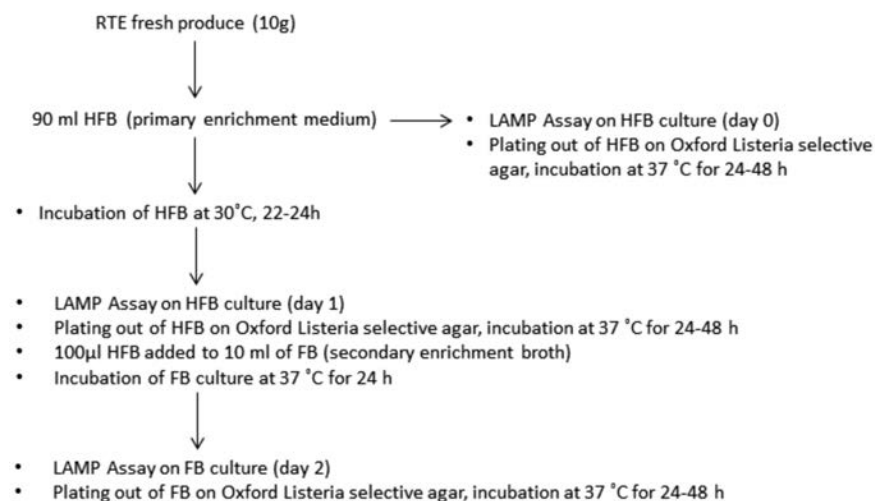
RTE fresh produce (10g)

90 ml HFB (primary enrichment medium)

- LAMP Assay on HFB culture (day 0)
- Plating out of HFB on Oxford Listeria selective agar, incubation at 37 °C for 24-48 h

- Incubation of HFB at 30°C, 22-24h

- LAMP Assay on HFB culture (day 1)
- Plating out of HFB on Oxford Listeria selective agar, incubation at 37 °C for 24-48 h
- 100μl HFB added to 10 ml of FB (secondary enrichment broth)
- Incubation of FB culture at 37 °C for 24 h

- LAMP Assay on FB culture (day 2)
- Plating out of FB on Oxford Listeria selective agar, incubation at 37 °C for 24-48 h